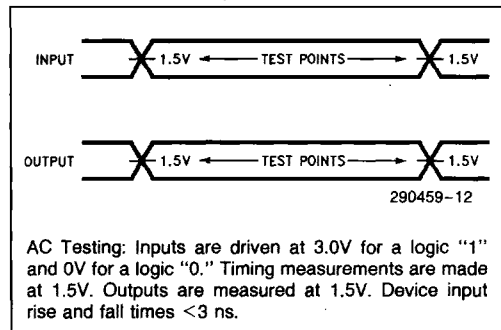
INPUT 1.5V ← TEST POINTS → 1.5V

OUTPUT 1.5V ← TEST POINTS → 1.5V

290459–12

AC Testing: Inputs are driven at 3.0V for a logic "1" and 0V for a logic "0." Timing measurements are made at 1.5V. Outputs are measured at 1.5V. Device input rise and fall times <3 ns.